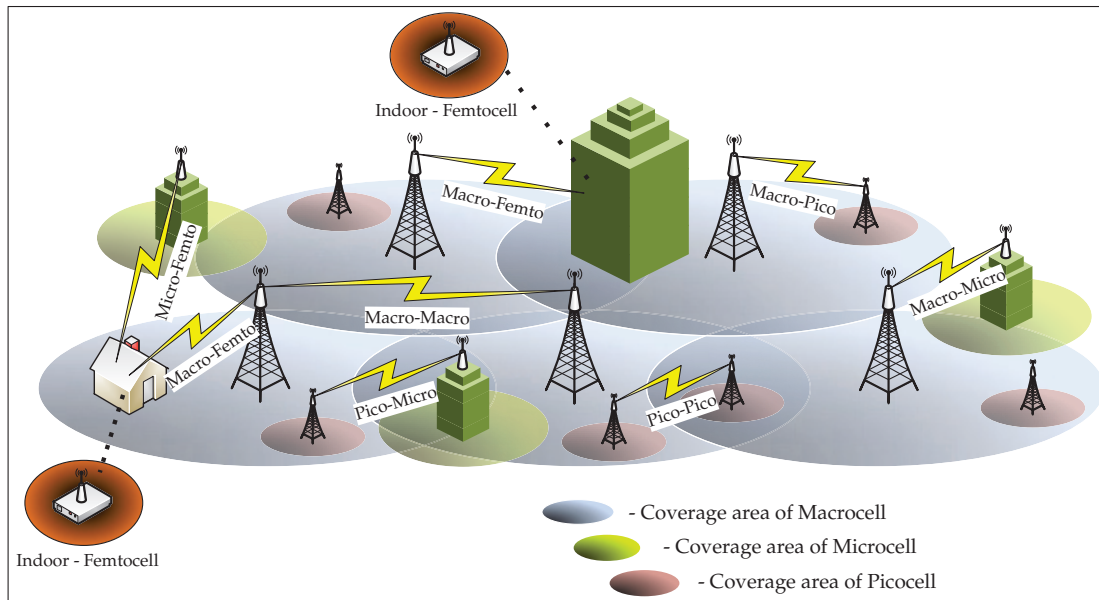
Indoor - Femtocell

Macro-Femto

Macro-Pico

Micro-Femto

Macro-Macro

Macro-Micro

Macro-Femto

Pico-Micro

Pico-Pico

Indoor - Femtocell

- Coverage area of Macrocell

- Coverage area of Microcell

- Coverage area of Picocell